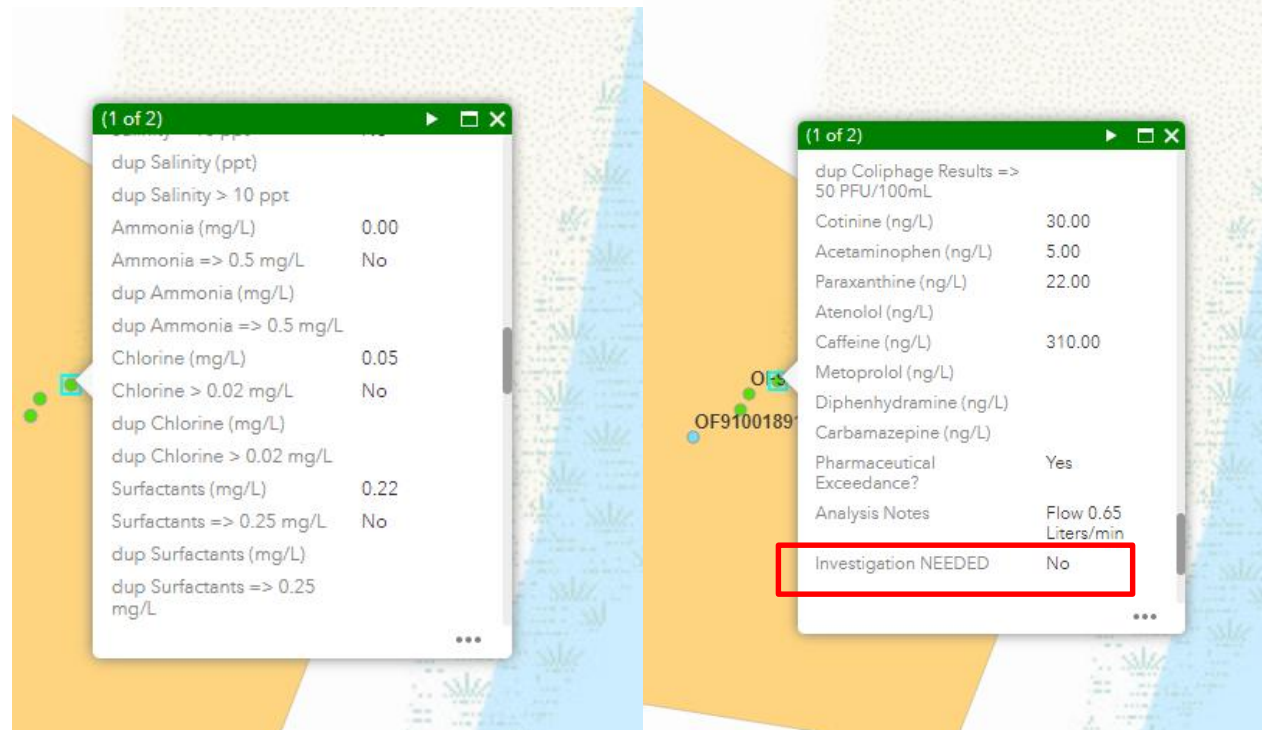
(1 of 2)

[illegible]

dup Salinity (ppt)

dup Salinity > 10 ppt

| | |
|---|---|
| Ammonia (mg/L) | 0.00 |
| Ammonia => 0.5 mg/L | No |
| dup Ammonia (mg/L) | |
| dup Ammonia => 0.5 mg/L | |
| Chlorine (mg/L) | 0.05 |
| Chlorine > 0.02 mg/L | No |
| dup Chlorine (mg/L) | |
| dup Chlorine > 0.02 mg/L | |
| Surfactants (mg/L) | 0.22 |
| Surfactants => 0.25 mg/L | No |
| dup Surfactants (mg/L) | |
| dup Surfactants => 0.25 mg/L | |

...

(1 of 2)

| | |
|---|---|
| dup Coliphage Results => 50 PFU/100mL | |
| Cotinine (ng/L) | 30.00 |
| Acetaminophen (ng/L) | 5.00 |
| Paraxanthine (ng/L) | 22.00 |
| Atenolol (ng/L) | |
| Caffeine (ng/L) | 310.00 |
| Metoprolol (ng/L) | |
| Diphenhydramine (ng/L) | |
| Carbamazepine (ng/L) | |
| Pharmaceutical Exceedance? | Yes |
| Analysis Notes | Flow 0.65 Liters/min |
| Investigation NEEDED | No |

...

O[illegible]

OF9100189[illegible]